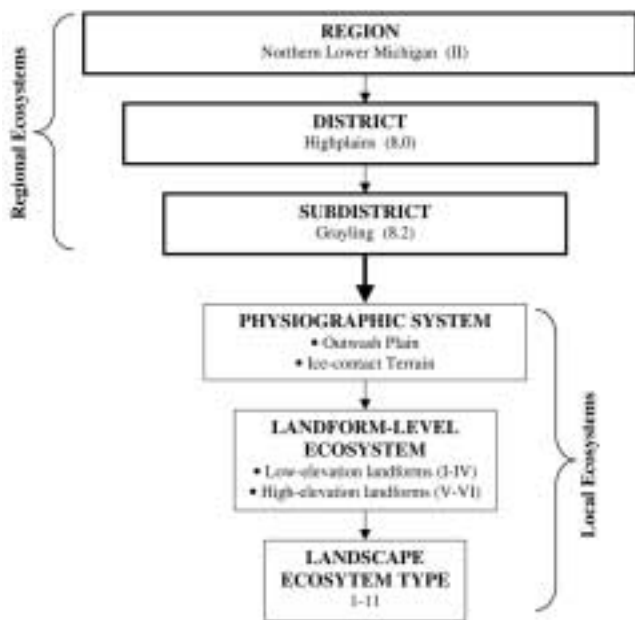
Regional Ecosystems

REGION
Northern Lower Michigan (II)

DISTRICT
Highplains (8.0)

SUBDISTRICT
Grayling (8.2)

PHYSIOGRAPHIC SYSTEM
• Outwash Plain
• Ice-contact Terrain

LANDFORM-LEVEL ECOSYSTEM
• Low-elevation landforms (I-IV)
• High-elevation landforms (V-VI)

LANDSCAPE ECOSYTEM TYPE
1-11

Local Ecosystems